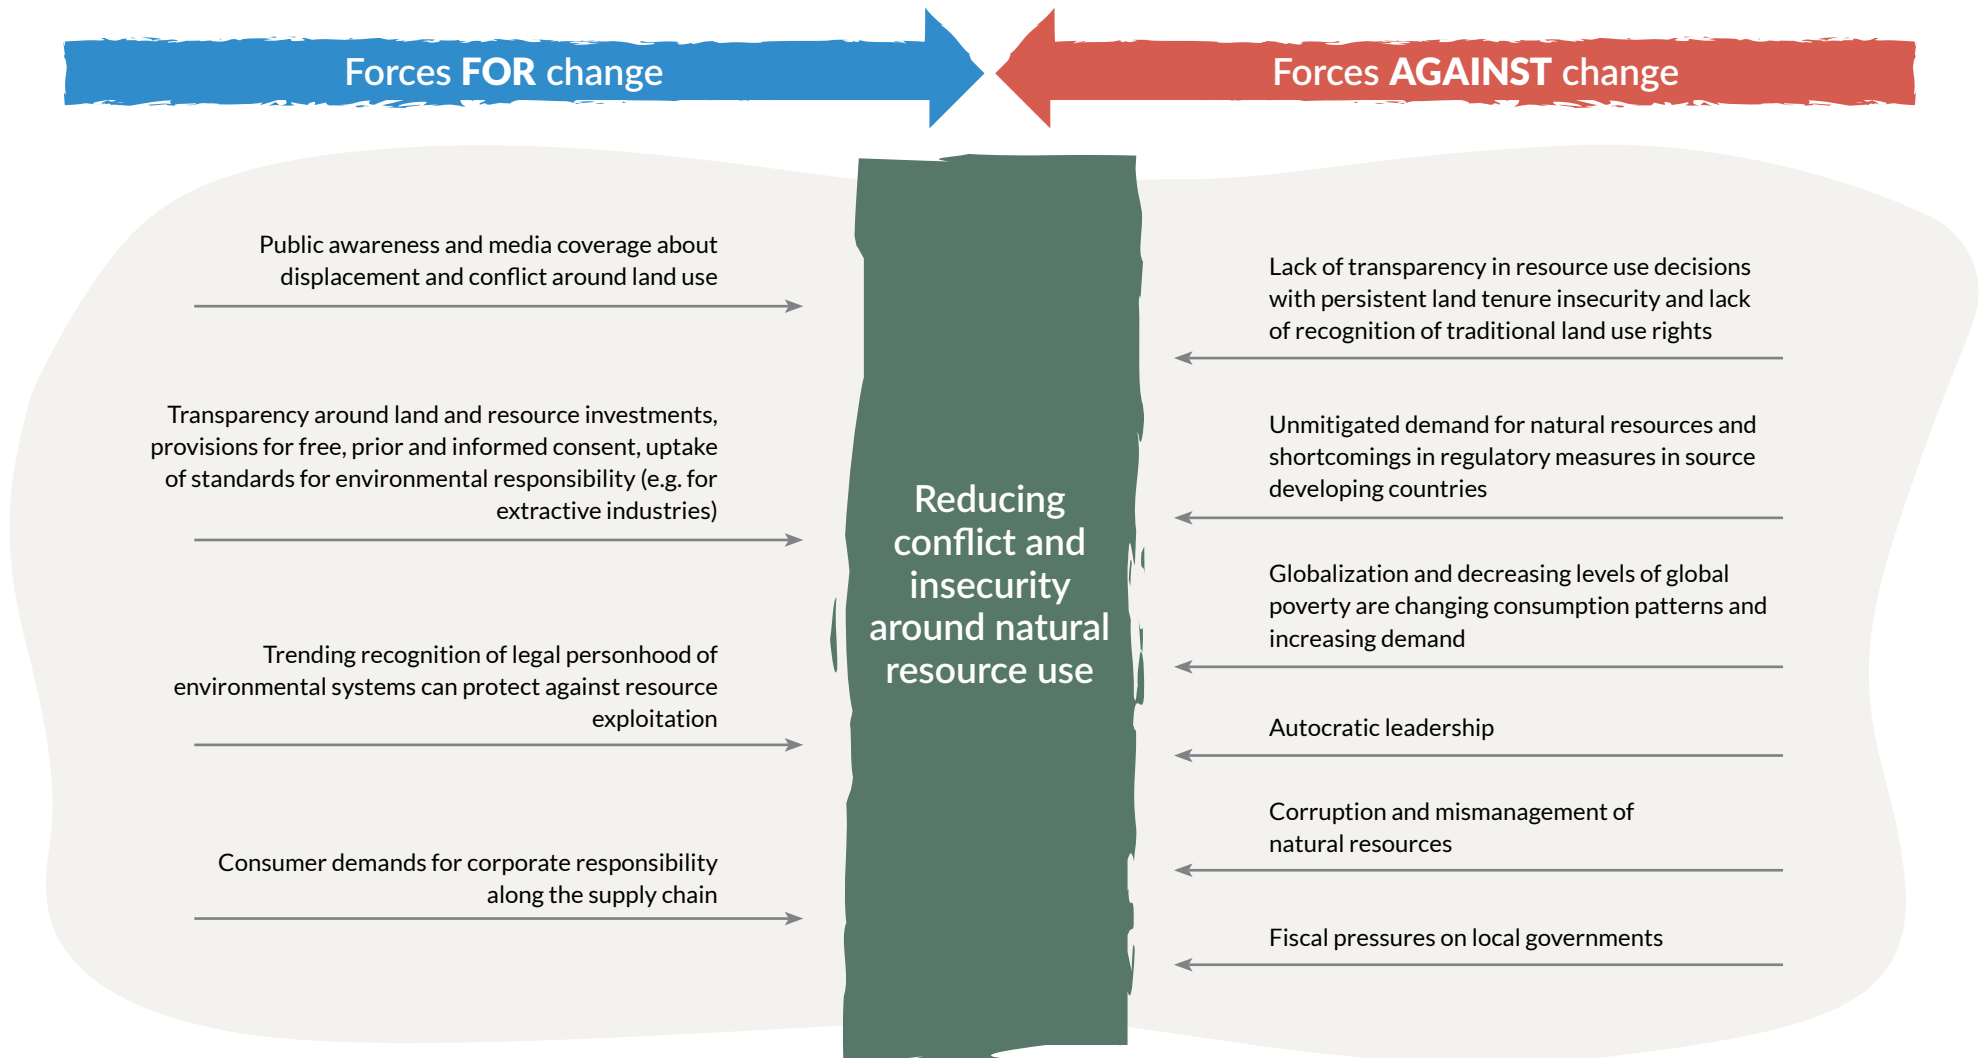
Forces FOR change

Forces AGAINST change

Public awareness and media coverage about displacement and conflict around land use

Transparency around land and resource investments, provisions for free, prior and informed consent, uptake of standards for environmental responsibility (e.g. for extractive industries)

Trending recognition of legal personhood of environmental systems can protect against resource exploitation

Consumer demands for corporate responsibility along the supply chain

Reducing conflict and insecurity around natural resource use

Lack of transparency in resource use decisions with persistent land tenure insecurity and lack of recognition of traditional land use rights

Unmitigated demand for natural resources and shortcomings in regulatory measures in source developing countries

Globalization and decreasing levels of global poverty are changing consumption patterns and increasing demand

Autocratic leadership

Corruption and mismanagement of natural resources

Fiscal pressures on local governments